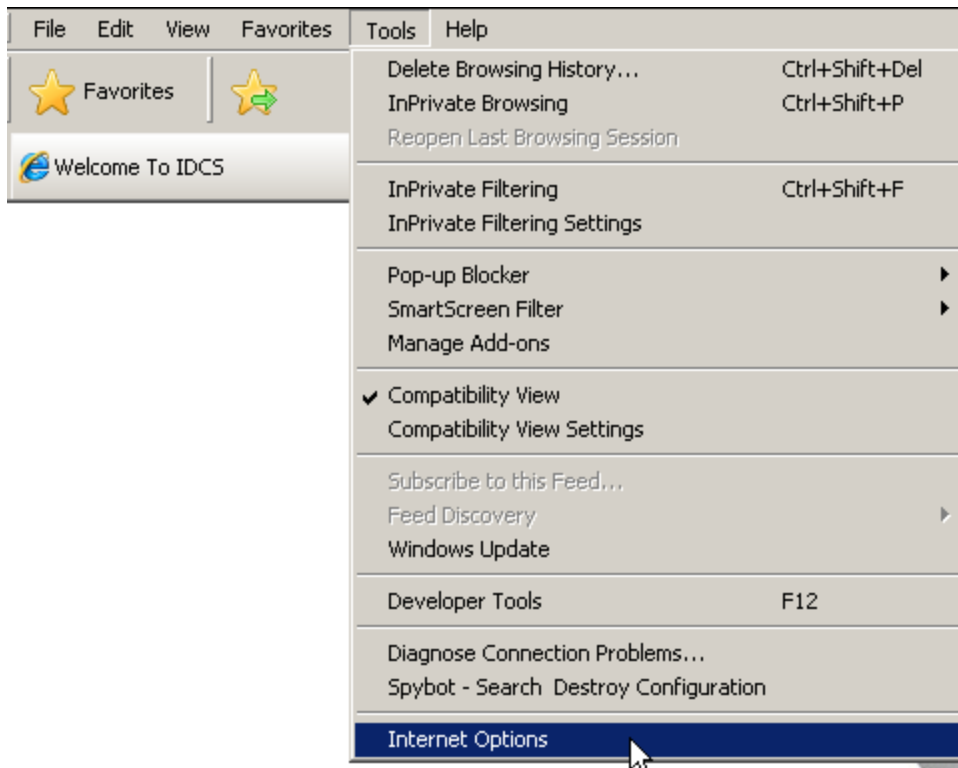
File Edit View Favorites Tools Help

Favorites

Welcome To IDCS

Delete Browsing History... Ctrl+Shift+Del
InPrivate Browsing Ctrl+Shift+P
Reopen Last Browsing Session

InPrivate Filtering Ctrl+Shift+F
InPrivate Filtering Settings

Pop-up Blocker
SmartScreen Filter
Manage Add-ons

✔ Compatibility View
Compatibility View Settings

Subscribe to this Feed...
Feed Discovery
Windows Update

Developer Tools F12

Diagnose Connection Problems...
Spybot - Search Destroy Configuration

Internet Options